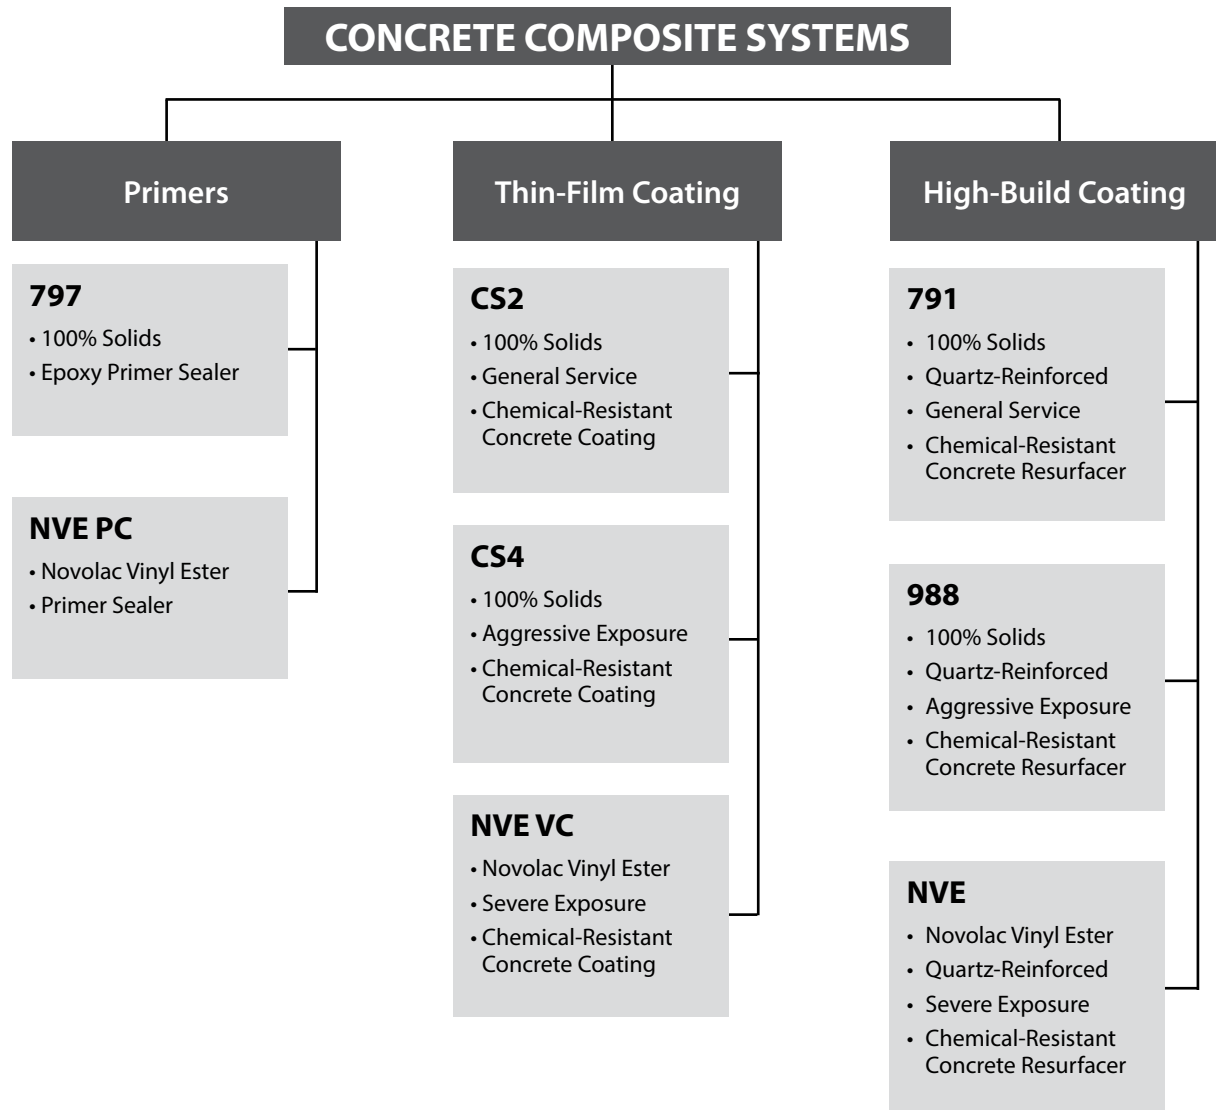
CONCRETE COMPOSITE SYSTEMS

Primers

797
• 100% Solids
• Epoxy Primer Sealer

NVE PC
• Novolac Vinyl Ester
• Primer Sealer

Thin-Film Coating

CS2
• 100% Solids
• General Service
• Chemical-Resistant Concrete Coating

CS4
• 100% Solids
• Aggressive Exposure
• Chemical-Resistant Concrete Coating

NVE VC
• Novolac Vinyl Ester
• Severe Exposure
• Chemical-Resistant Concrete Coating

High-Build Coating

791
• 100% Solids
• Quartz-Reinforced
• General Service
• Chemical-Resistant Concrete Resurfacer

988
• 100% Solids
• Quartz-Reinforced
• Aggressive Exposure
• Chemical-Resistant Concrete Resurfacer

NVE
• Novolac Vinyl Ester
• Quartz-Reinforced
• Severe Exposure
• Chemical-Resistant Concrete Resurfacer